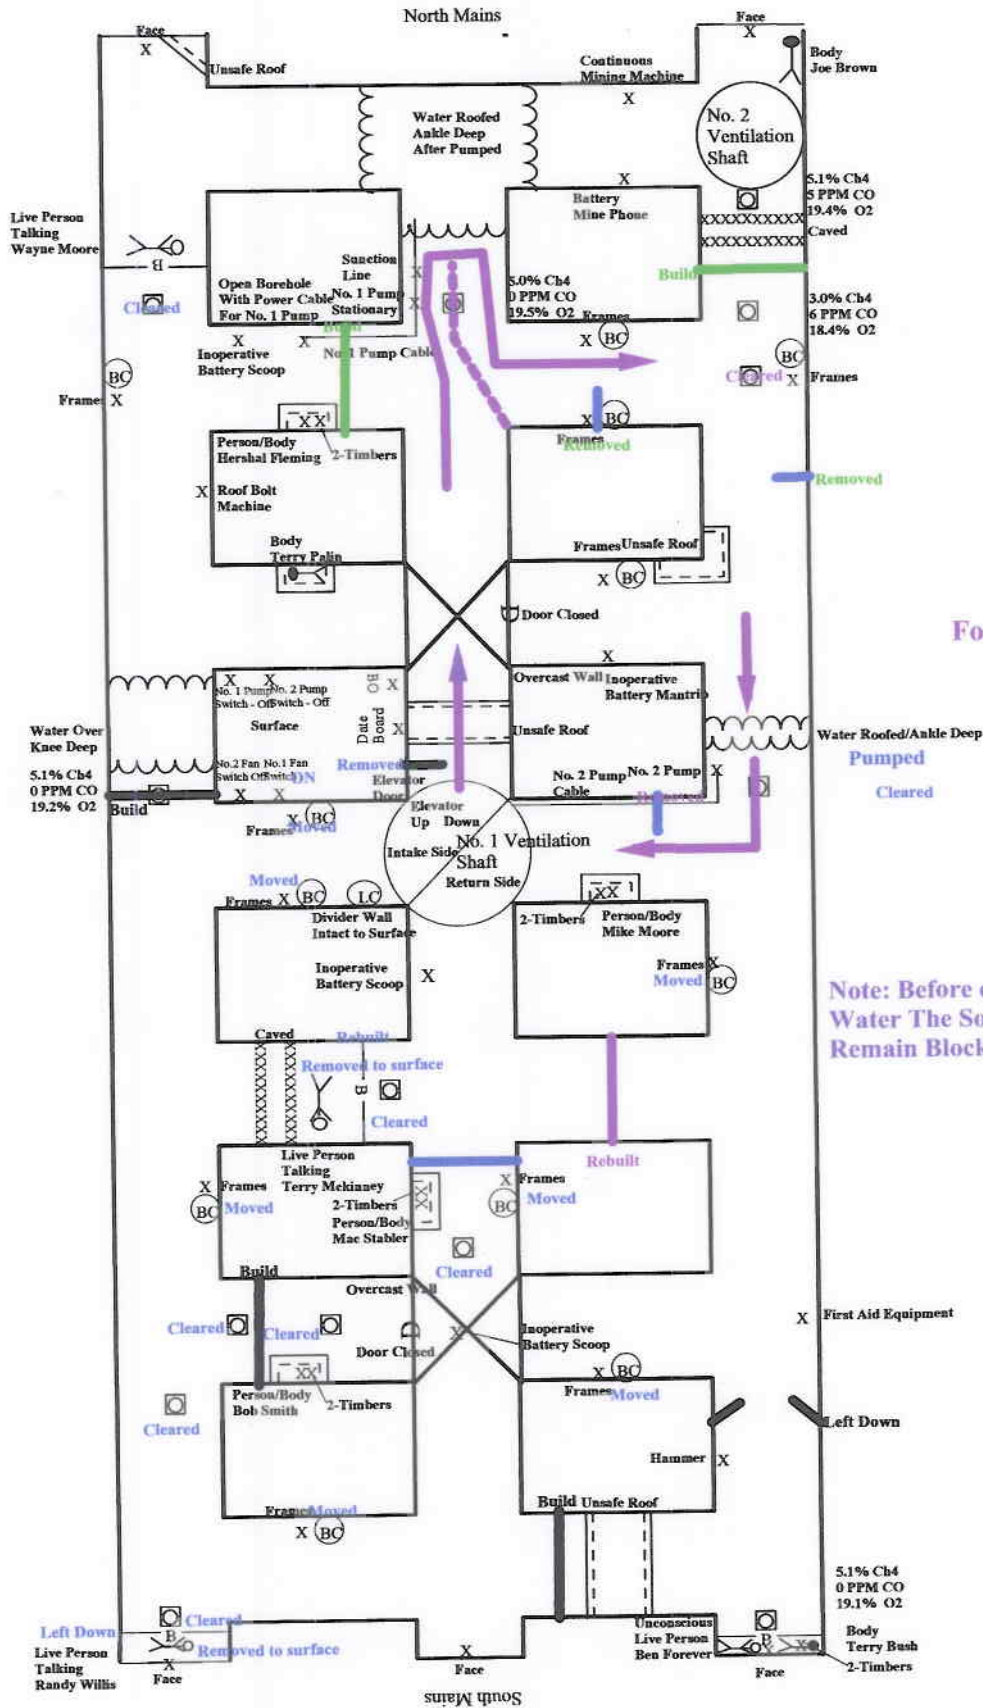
North Mains

Face
X
Unsafe Roof

Face
X
Body
Joe Brown

Continuous
Mining Machine
X

Water Roofed
Ankle Deep
After Pumped

No. 2
Ventilation
Shaft

5.1% Ch4
5 PPM CO
19.4% O2
Caved

Live Person
Talking
Wayne Moore
B

Cleared

Open Borehole
With Power Cable
For No. 1 Pump

Suction
Line
No. 1 Pump
Stationary
Build
X
X

Battery
Mine Phone
X

5.0% Ch4
0 PPM CO
19.5% O2
Frames
X BC

Build

3.0% Ch4
6 PPM CO
18.4% O2

X
Inoperative
Battery Scoop
X
No. 1 Pump Cable

BC
Frames X

BC
Cleared X Frames

X BC
Frames
Removed

Removed

XX
Person/Body
Hershal Fleming
2-Timbers
X Roof Bolt
Machine

Body
Terry Palin

Frames Unsafe Roof
X BC

Door Closed

Fo

Water Over
Knee Deep

5.1% Ch4
0 PPM CO
19.2% O2
Build

X X
No. 1 Pump Switch - Off
No. 2 Pump Switch - Off
BO X
Surface
Date Board
X
No.2 Fan Switch Off
No.1 Fan Switch ON
X X
Removed
Elevator
Door

X
Overcast Wall
Inoperative
Battery Mantrip
Unsafe Roof
No. 2 Pump Cable
No. 2 Pump
X
Removed

Water Roofed/Ankle Deep
Pumped
Cleared

Frames X BC
Moved

Elevator
Up Down
Intake Side
No. 1 Ventilation
Shaft
Return Side

Moved
Frames X BC LC
Divider Wall
Intact to Surface
Inoperative
Battery Scoop
X

XX
2-Timbers
Person/Body
Mike Moore
Frames X
Moved BC

Note: Before
Water The So
Remain Block

Caved
Rebuilt
Removed to surface
B
Cleared

Rebuilt

Live Person
Talking
Terry Mckinney
X Frames
BC Moved
2-Timbers
Person/Body
Mac Stabler
XX

X Frames
BC Moved

Cleared
Build
Overcast Wall
Cleared
Cleared
Door Closed
X
Inoperative
Battery Scoop
X BC

X First Aid Equipment

XX
Person/Body
Bob Smith
2-Timbers
Cleared

Frames Moved
Hammer X

Left Down

Frames Moved
X BC

Build Unsafe Roof

5.1% Ch4
0 PPM CO
19.1% O2

Cleared
Left Down
B
Removed to surface
Live Person
Talking
Randy Willis
X
Face

X
Face

Unconscious
Live Person
Ben Forever
B
Face

Body
Terry Bush
2-Timbers

South Mains